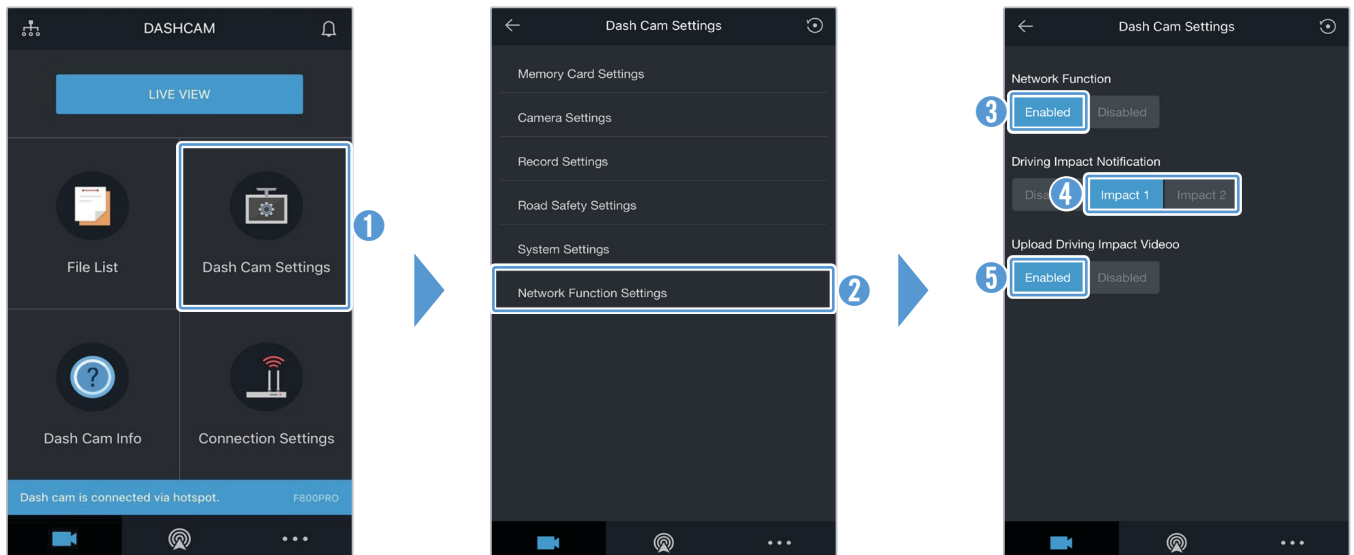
DASHCAM

LIVE VIEW

File List

Dash Cam Settings

1

Dash Cam Info

Connection Settings

Dash cam is connected via hotspot.

F800PRO

Dash Cam Settings

Memory Card Settings

Camera Settings

Record Settings

Road Safety Settings

System Settings

Network Function Settings

2

Dash Cam Settings

Network Function

3

Enabled

Disabled

Driving Impact Notification

Disa

4

Impact 1

Impact 2

Upload Driving Impact Videoo

5

Enabled

Disabled